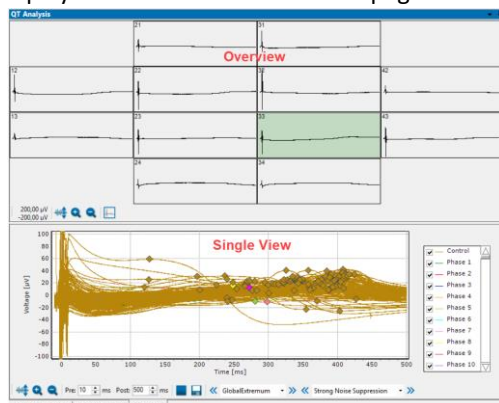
QT Analysis

21 31

Overview

12 22 32 42

13 23 33 43

24 34

200,00 µV
-200,00 µV

Single View

100
80
60
40
20
0
-20
-40
-60
-80
-100

Voltage [µV]

0 50 100 150 200 250 300 350 400 450 500
Time [ms]

Control
Phase 1
Phase 2
Phase 3
Phase 4
Phase 5
Phase 6
Phase 7
Phase 8
Phase 9
Phase 10

Pre: 10 ms Post: 500 ms GlobalExtremum Strong Noise Suppression